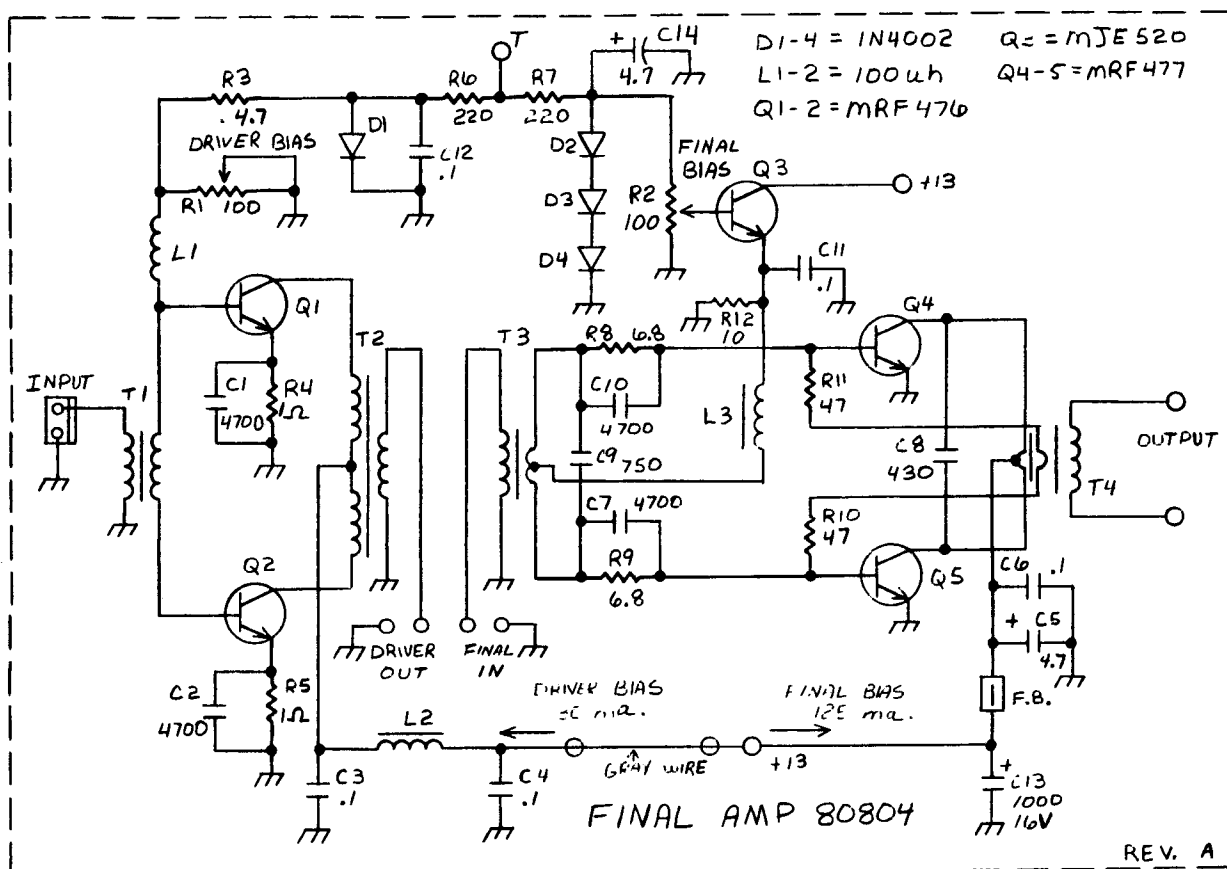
D1-4 = 1N4002
L1-2 = 100 uh
Q1-2 = MRF476
Q3 = MJE520
Q4-5 = MRF477

T
C14
4.7
R3
.4.7
R6
220
R7
220
D1
C12
.1
DRIVER BIAS
R1 100
D2
D3
D4
FINAL BIAS
R2
100
Q3
+13
C11
.1
L1
Q1
R12
10
R8 6.8
Q4
INPUT
T1
C1
4700
R4
1Ω
T2
T3
C10
4700
L3
R11
47
OUTPUT
C9 750
C8
430
T4
C7 4700
R10
47
R9
6.8
Q5
Q2
C6 .1
C5
4.7
DRIVER OUT
FINAL IN
C2
4700
R5
1Ω
DRIVER BIAS
5C ma.
FINAL BIAS
125 ma.
F.B.
L2
GRAY WIRE
+13
C3
.1
C4
.1
FINAL AMP 80804
C13
1000
16V
REV. A